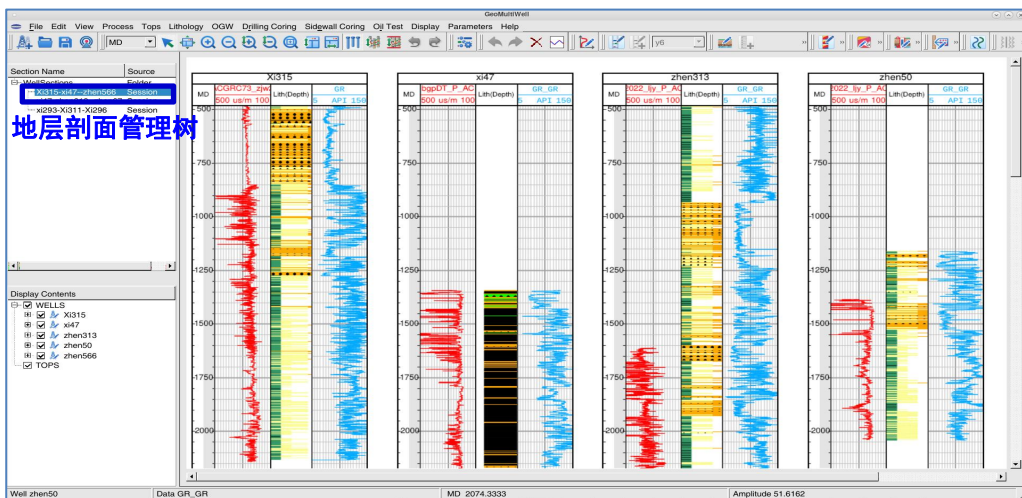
GeoMultiWell

File Edit View Process Tops Lithology OGW Drilling Coring Sidewall Coring Oil Test Display Parameters Help

MD

| Section Name | Source |
|---|---|
| WellSections | Folder |
| Xi315-xi47--zhen566 | Session |
| xi293-Xi311-Xi296 | Session |

地层剖面管理树

Display Contents
WELLS
Xi315
xi47
zhen313
zhen50
zhen566
TOPS

Xi315
MD | ACGRC73_zjw 500 us/m 100 | Lith(Depth) | GR 5 API 150

xi47
MD | bgpDT_P_AC 500 us/m 100 | Lith(Depth) | GR_GR 5 API 150

zhen313
MD | 2022_ljy_P_AC 500 us/m 100 | Lith(Depth) | GR_GR 5 API 150

zhen50
MD | 2022_ljy_P_AC 500 us/m 100 | Lith(Depth) | GR_GR 5 API 150

500 750 1000 1250 1500 1750 2000

Well zhen50 | Data GR_GR | MD 2074.3333 | Amplitude 51.6162